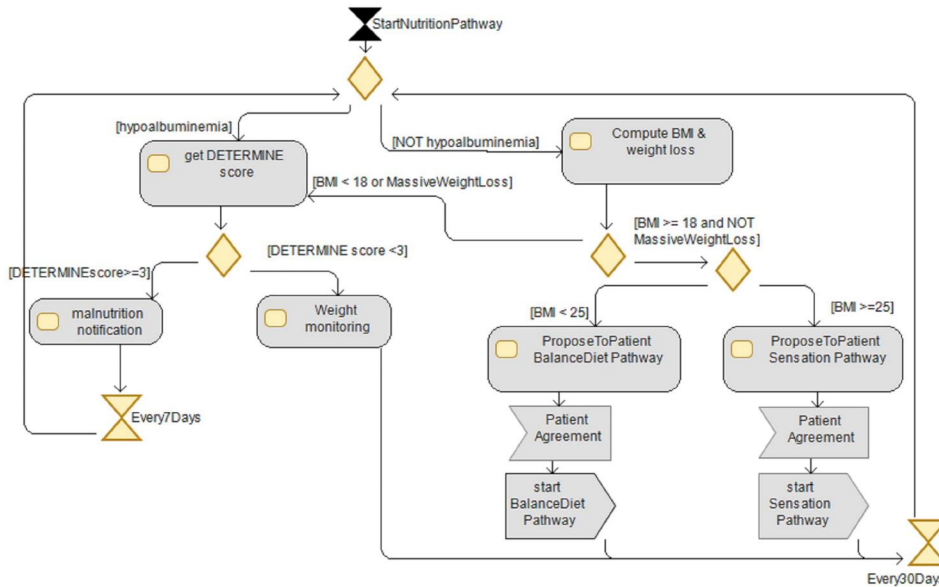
StartNutritionPathway

[hypoalbuminemia]

[NOT hypoalbuminemia]

get DETERMINE score

Compute BMI & weight loss

[BMI < 18 or MassiveWeightLoss]

[BMI >= 18 and NOT MassiveWeightLoss]

[DETERMINE score <3]

[DETERMINEscore>=3]

malnutrition notification

Weight monitoring

[BMI < 25]

[BMI >=25]

ProposeToPatient BalanceDiet Pathway

ProposeToPatient Sensation Pathway

Every7Days

Patient Agreement

Patient Agreement

start BalanceDiet Pathway

start Sensation Pathway

Every30Days